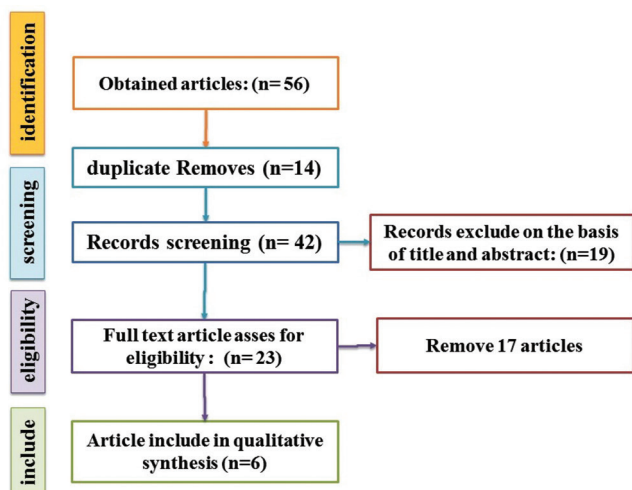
identification

Obtained articles: (n= 56)

screening

duplicate Removes (n=14)

Records screening (n= 42)

Records exclude on the basis of title and abstract: (n=19)

eligibility

Full text article asses for eligibility : (n=23)

Remove 17 articles

include

Article include in qualitative synthesis (n=6)